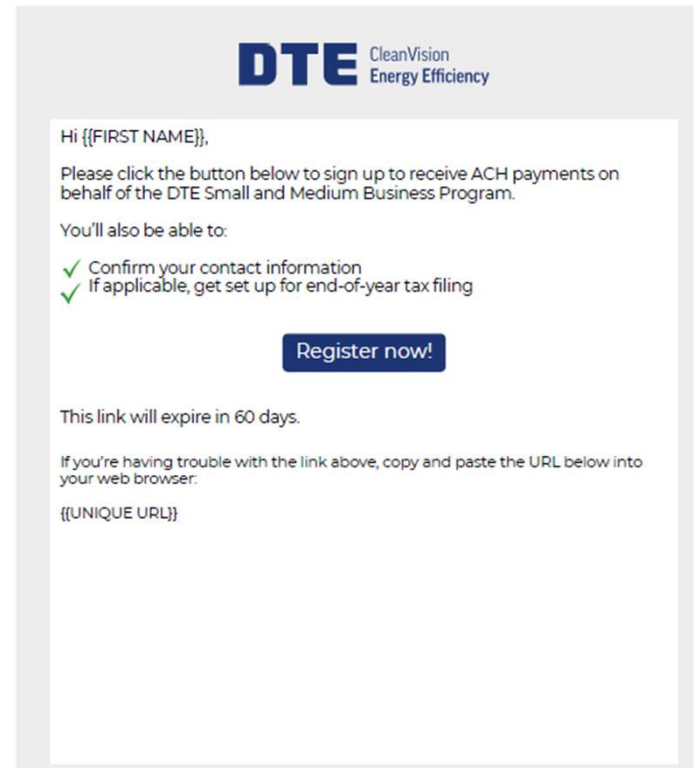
DTE CleanVision Energy Efficiency

Hi {{FIRST NAME}},

Please click the button below to sign up to receive ACH payments on behalf of the DTE Small and Medium Business Program.

You'll also be able to:

✓ Confirm your contact information
✓ If applicable, get set up for end-of-year tax filing

Register now!

This link will expire in 60 days.

If you're having trouble with the link above, copy and paste the URL below into your web browser:

{{UNIQUE URL}}